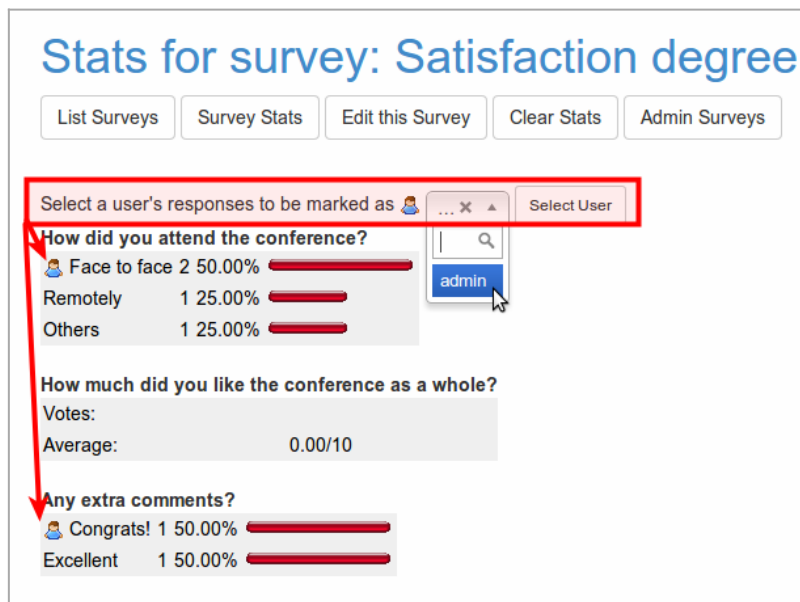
Stats for survey: Satisfaction degree

List Surveys | Survey Stats | Edit this Survey | Clear Stats | Admin Surveys

Select a user's responses to be marked as ... × ▲ Select User

admin

How did you attend the conference?

| | | |
|---|---|---|
| Face to face | 2 | 50.00% |
| Remotely | 1 | 25.00% |
| Others | 1 | 25.00% |

How much did you like the conference as a whole?

| | |
|---|---|
| Votes: | |
| Average: | 0.00/10 |

Any extra comments?

| | | |
|---|---|---|
| Congrats! | 1 | 50.00% |
| Excellent | 1 | 50.00% |